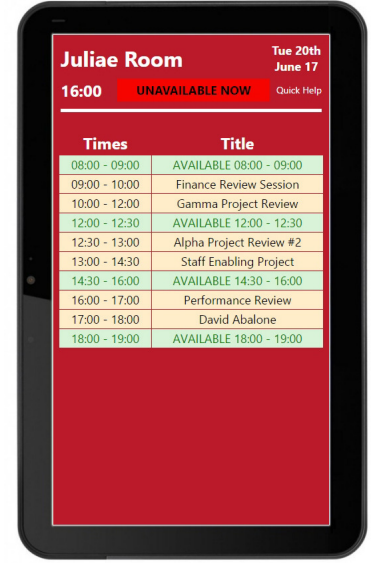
Juliae Room

Tue 20th June 17

16:00

UNAVAILABLE NOW

Quick Help

| Times | Title |
|---|---|
| 08:00 - 09:00 | AVAILABLE 08:00 - 09:00 |
| 09:00 - 10:00 | Finance Review Session |
| 10:00 - 12:00 | Gamma Project Review |
| 12:00 - 12:30 | AVAILABLE 12:00 - 12:30 |
| 12:30 - 13:00 | Alpha Project Review #2 |
| 13:00 - 14:30 | Staff Enabling Project |
| 14:30 - 16:00 | AVAILABLE 14:30 - 16:00 |
| 16:00 - 17:00 | Performance Review |
| 17:00 - 18:00 | David Abalone |
| 18:00 - 19:00 | AVAILABLE 18:00 - 19:00 |